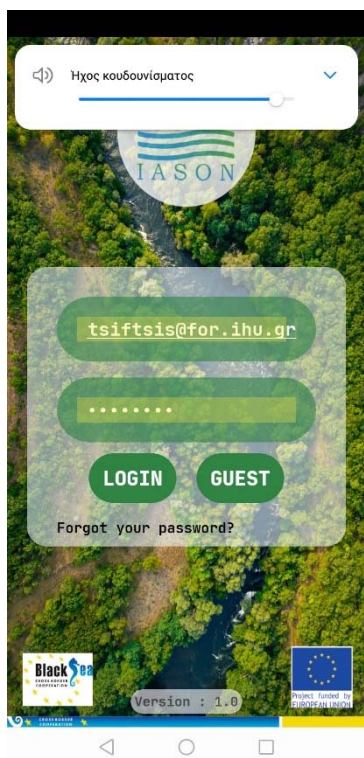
Ηχος κουδουνίσματος

IASON

tsiftsis@for.ihu.gr

••••••••

LOGIN

GUEST

Forgot your password?

Black Sea
CROSS BORDER COOPERATION

Project funded by EUROPEAN UNION

Version : 1.0

CROSS BORDER COOPERATION